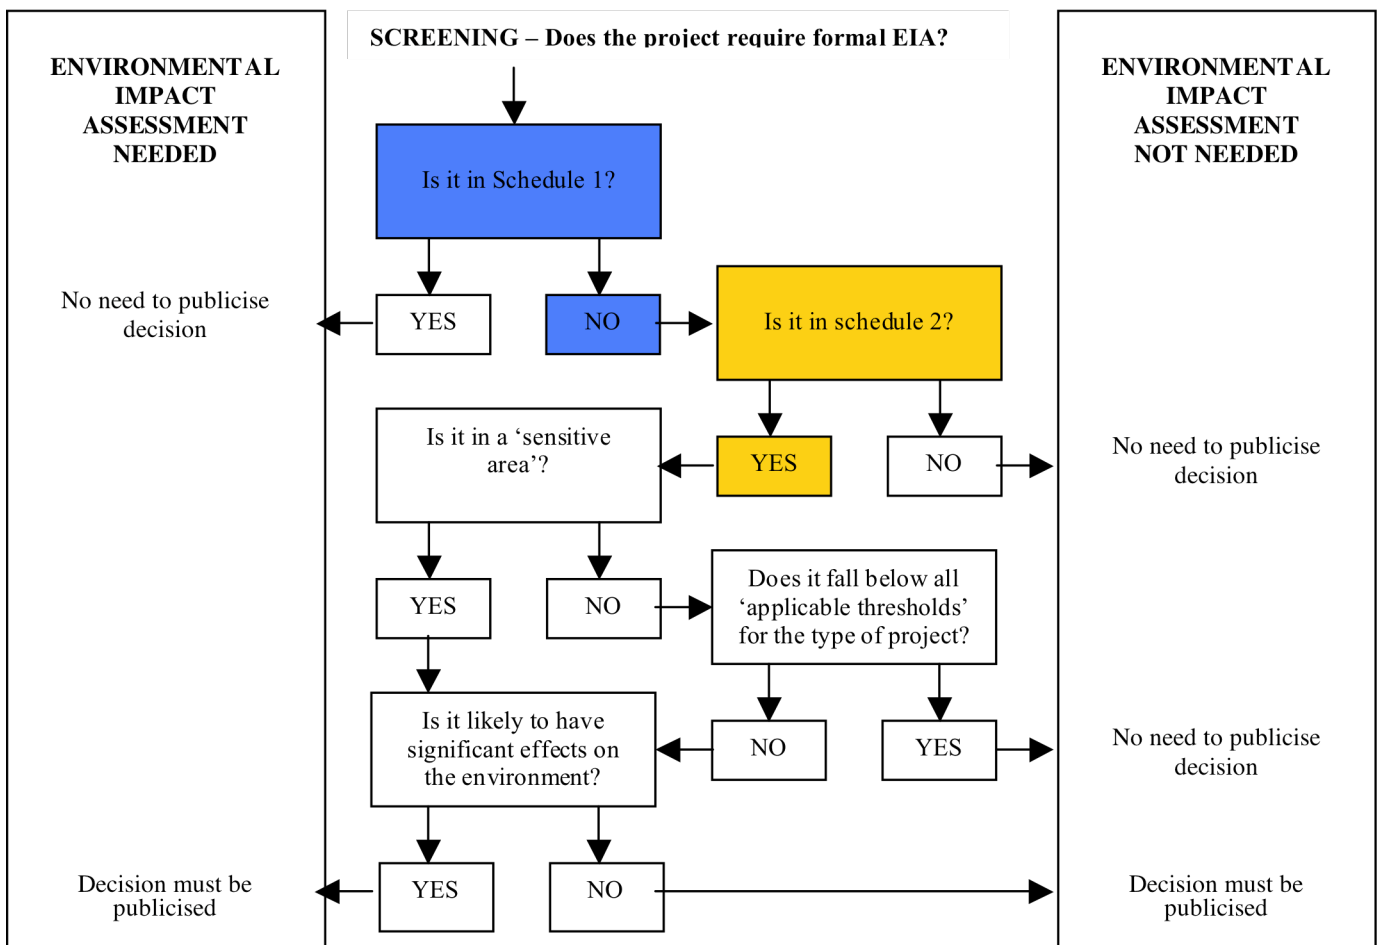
SCREENING – Does the project require formal EIA?

ENVIRONMENTAL IMPACT ASSESSMENT NEEDED

ENVIRONMENTAL IMPACT ASSESSMENT NOT NEEDED

Is it in Schedule 1?

YES

NO

No need to publicise decision

Is it in schedule 2?

Is it in a ‘sensitive area’?

YES

NO

No need to publicise decision

YES

NO

Does it fall below all ‘applicable thresholds’ for the type of project?

Is it likely to have significant effects on the environment?

NO

YES

No need to publicise decision

YES

NO

Decision must be publicised

Decision must be publicised